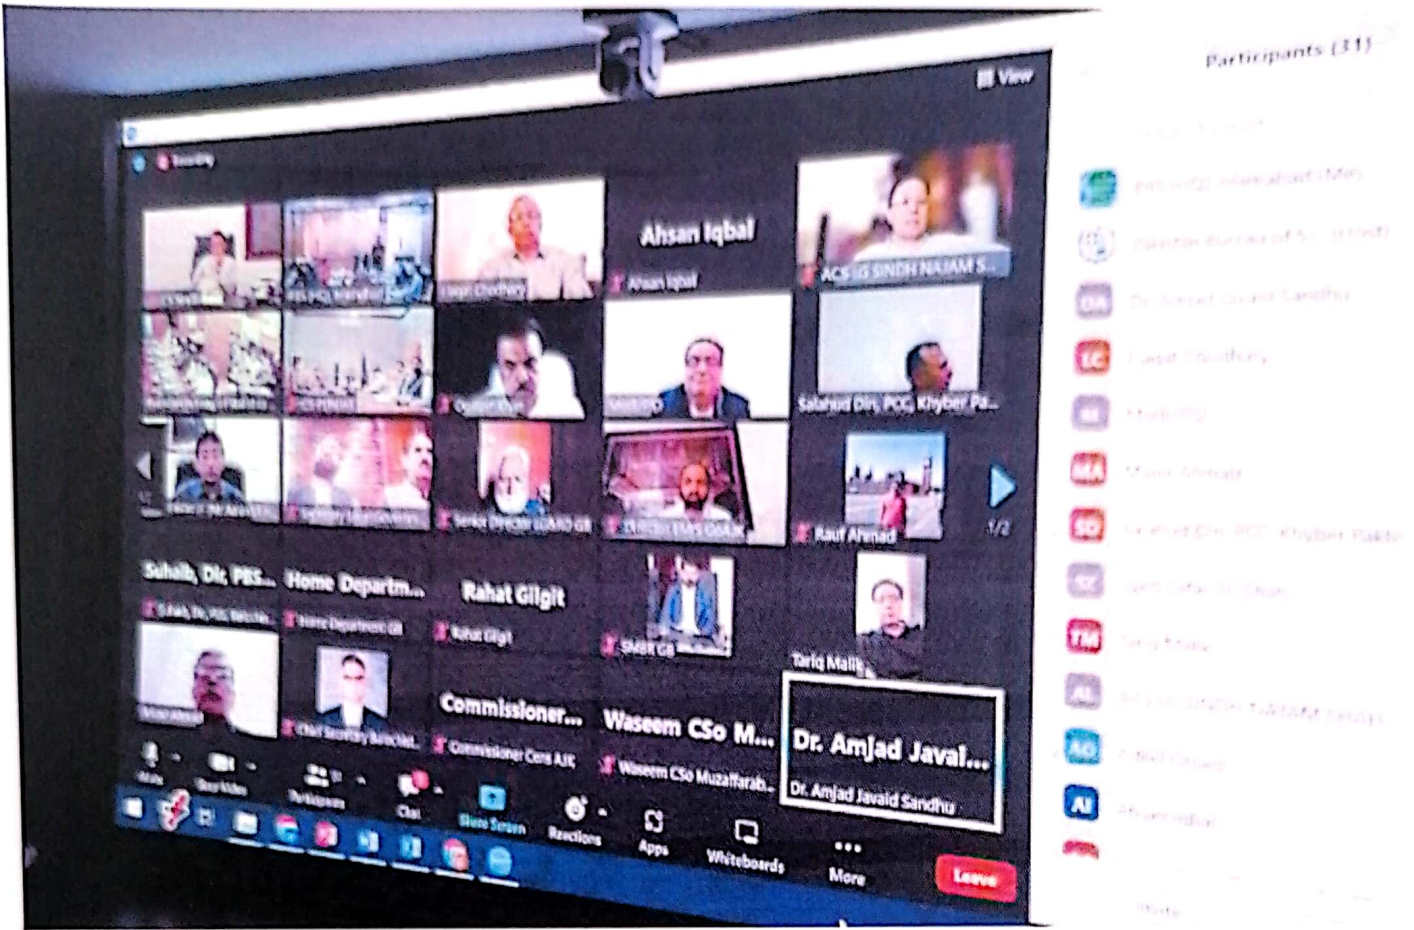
View

Participants (31)

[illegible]

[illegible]

Ahsan Iqbal

Ahsan Iqbal

ACS (G) SINDH NAJAM S...

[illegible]

Sabahud Din, PCC, Khyber Pa...

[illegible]

Senior Director LG&RD GB

Director EMIS GoAJK

Rauf Ahmad

1/2

Sohaib, Dir, PBS...

Home Departm...

Rahat Gilgit

Sohaib, Dir, PCC, Baloch...

Home Department GB

Rahat Gilgit

SMBR GB

Tariq Malik

Chief Secretary Baloch...

Commissioner...

Waseem CSo M...

Dr. Amjad Javal...

Commissioner Cens AJK

Waseem CSo Muzaffarab...

Dr. Amjad Javaid Sandhu

Chat

Share Screen

Reactions

Apps

Whiteboards

More

Leave

PBS HQ Islamabad (Min...

Pakistan Bureau of S... (Host)

DA Dr. Amjad Javaid Sandhu

LC Liaqat Chaudhry

MA Munir Ahmad

SD Sabahud Din, PCC, Khyber Pakhtu...

TM Tariq Malik

AL ACS (G) SINDH NAJAM SHAH

AO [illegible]

AI Ahsan Iqbal

Invite